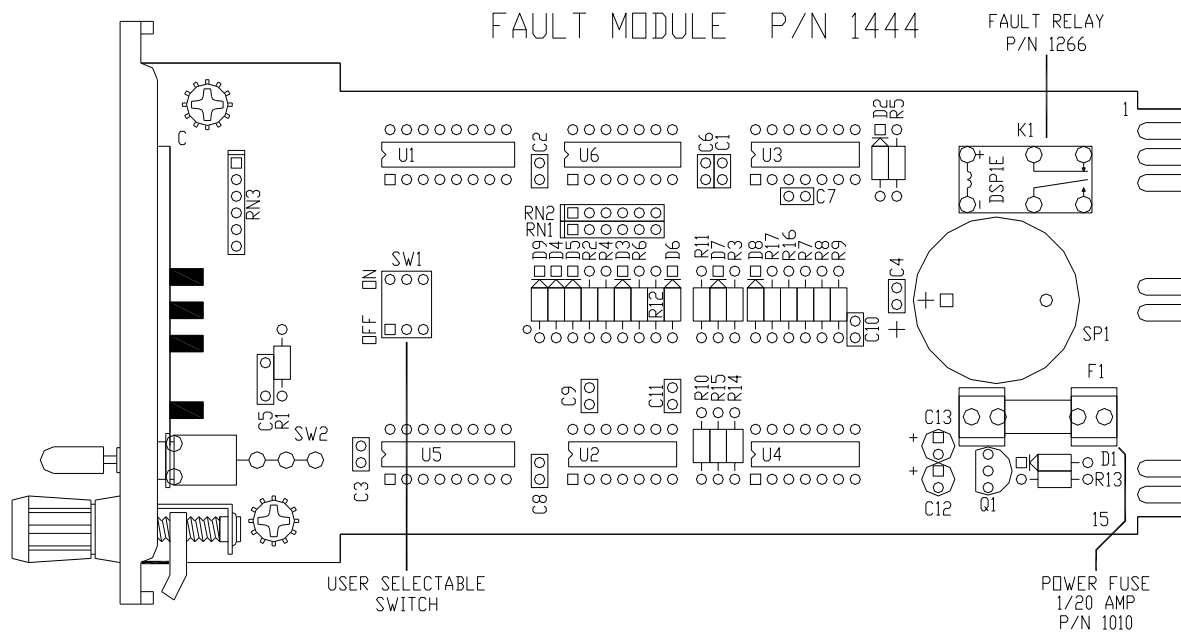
FAULT MODULE P/N 1444

FAULT RELAY
P/N 1266

C

RN3

U1
C2
U6
C6
C1
U3
C7
D2
R5
K1
DSP1E
1

RN2
RN1

SW1
ON
OFF

D9
D4
D5
R2
R4
D3
R6
R12
D6
R11
D7
R3
D8
R17
R16
R7
R8
R9
C10
C4
+
SP1

C5
R1
SW2

C9
C11
R10
R15
R14
F1
C13
+
+
C12

C3
U5
C8
U2
U4
Q1
D1
R13
15

USER SELECTABLE
SWITCH

POWER FUSE
1/20 AMP
P/N 1010